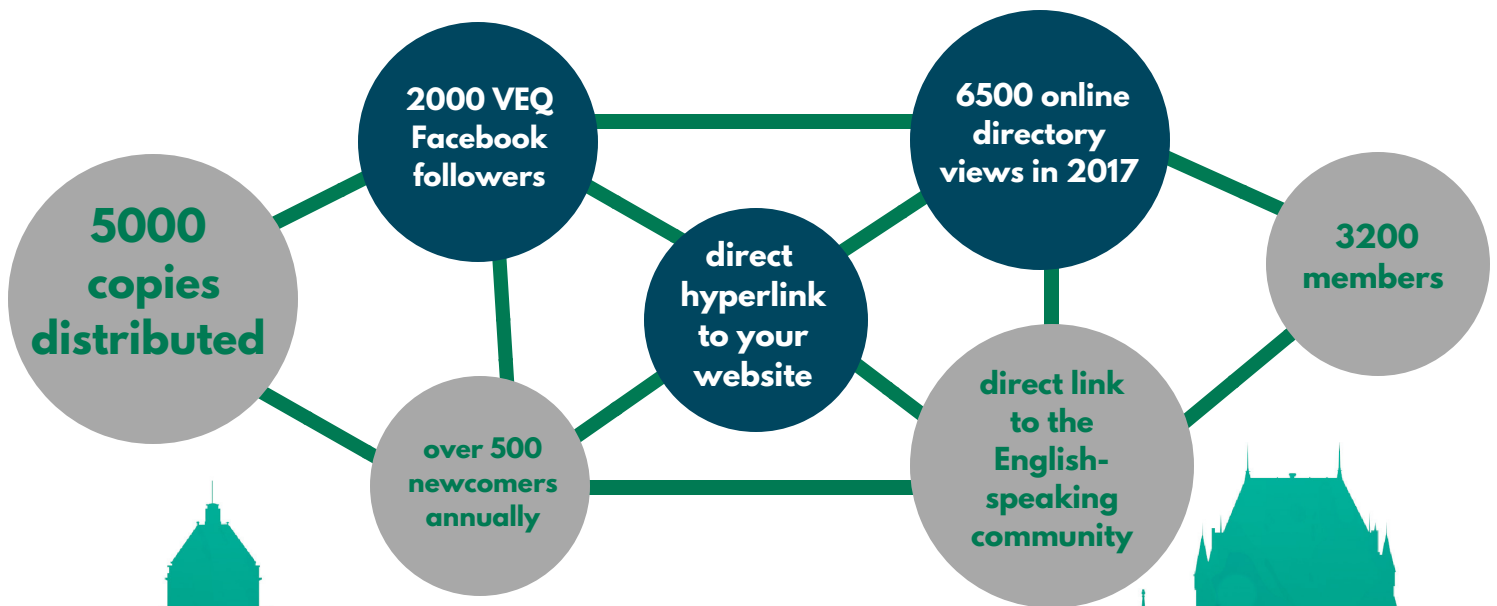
5000 copies distributed

2000 VEQ Facebook followers

over 500 newcomers annually

direct hyperlink to your website

6500 online directory views in 2017

direct link to the English-speaking community

3200 members